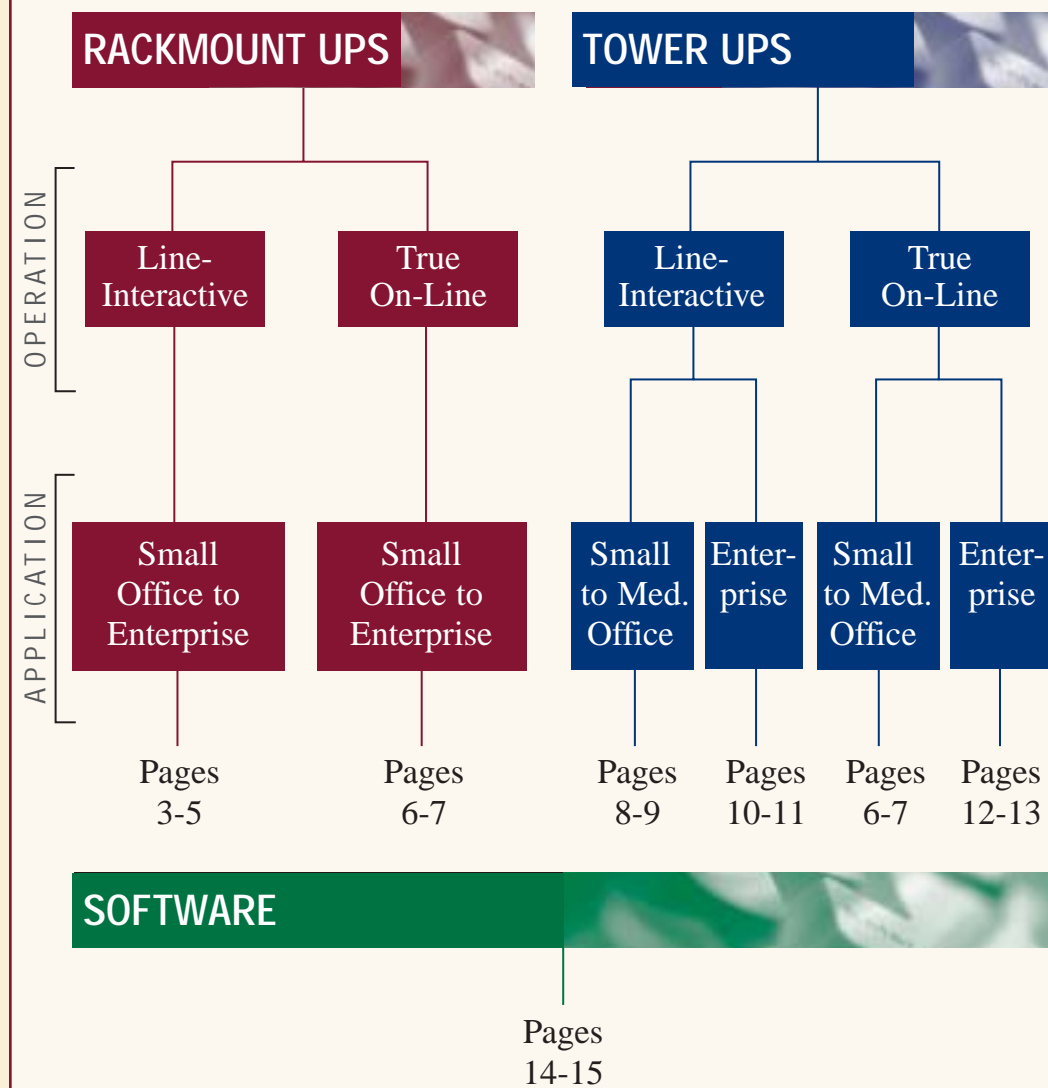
RACKMOUNT UPS

TOWER UPS

OPERATION

APPLICATION

Line-Interactive

True On-Line

Line-Interactive

True On-Line

Small Office to Enterprise

Small Office to Enterprise

Small to Med. Office

Enterprise

Small to Med. Office

Enterprise

Pages 3-5

Pages 6-7

Pages 8-9

Pages 10-11

Pages 6-7

Pages 12-13

SOFTWARE

Pages 14-15